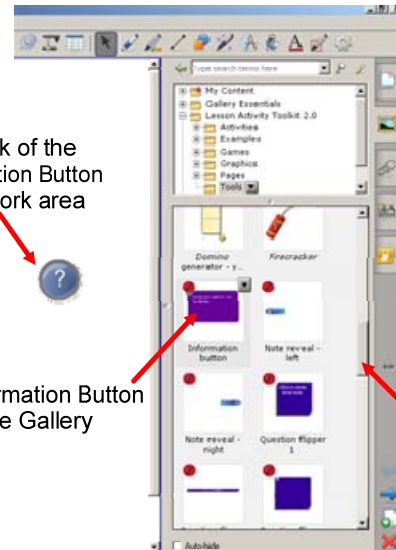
k of the
tion Button
ork area

rmation Button
e Gallery

Type search terms here

My Content
Gallery Essentials
Lesson Activity Toolkit 2.0
Activities
Examples
Games
Graphics
Pages
Tools

Domino generator - y...
Firecracker
Information button
Note reveal - left
Note reveal - right
Question flipper 1

Auto-hide